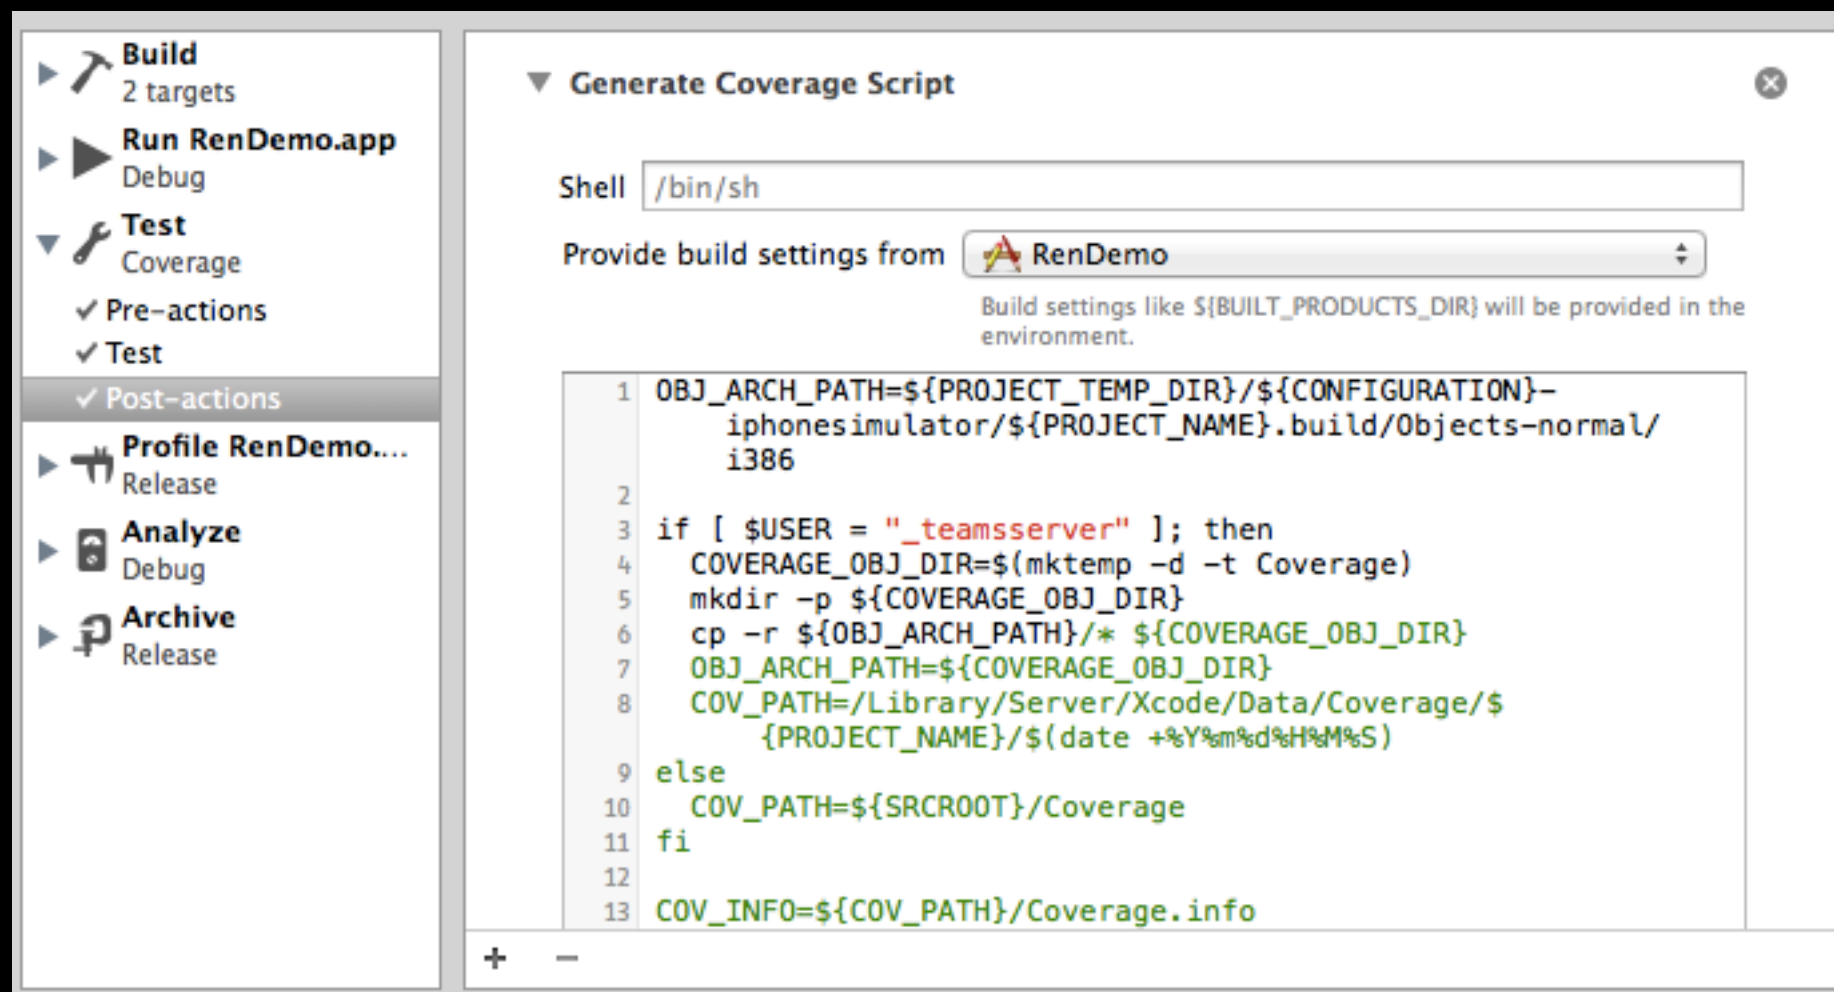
Build
2 targets
Run RenDemo.app
Debug
Test
Coverage
✓ Pre-actions
✓ Test
✓ Post-actions
Profile RenDemo....
Release
Analyze
Debug
Archive
Release

Generate Coverage Script

Shell /bin/sh

Provide build settings from RenDemo

Build settings like ${BUILT_PRODUCTS_DIR} will be provided in the environment.

1 OBJ_ARCH_PATH=${PROJECT_TEMP_DIR}/${CONFIGURATION}-iphonesimulator/${PROJECT_NAME}.build/Objects-normal/i386
2
3 if [ $USER = "_teamsserver" ]; then
4 COVERAGE_OBJ_DIR=$(mktemp -d -t Coverage)
5 mkdir -p ${COVERAGE_OBJ_DIR}
6 cp -r ${OBJ_ARCH_PATH}/* ${COVERAGE_OBJ_DIR}
7 OBJ_ARCH_PATH=${COVERAGE_OBJ_DIR}
8 COV_PATH=/Library/Server/Xcode/Data/Coverage/${PROJECT_NAME}/$(date +%Y%m%d%H%M%S)
9 else
10 COV_PATH=${SRCROOT}/Coverage
11 fi
12
13 COV_INFO=${COV_PATH}/Coverage.info

+ −